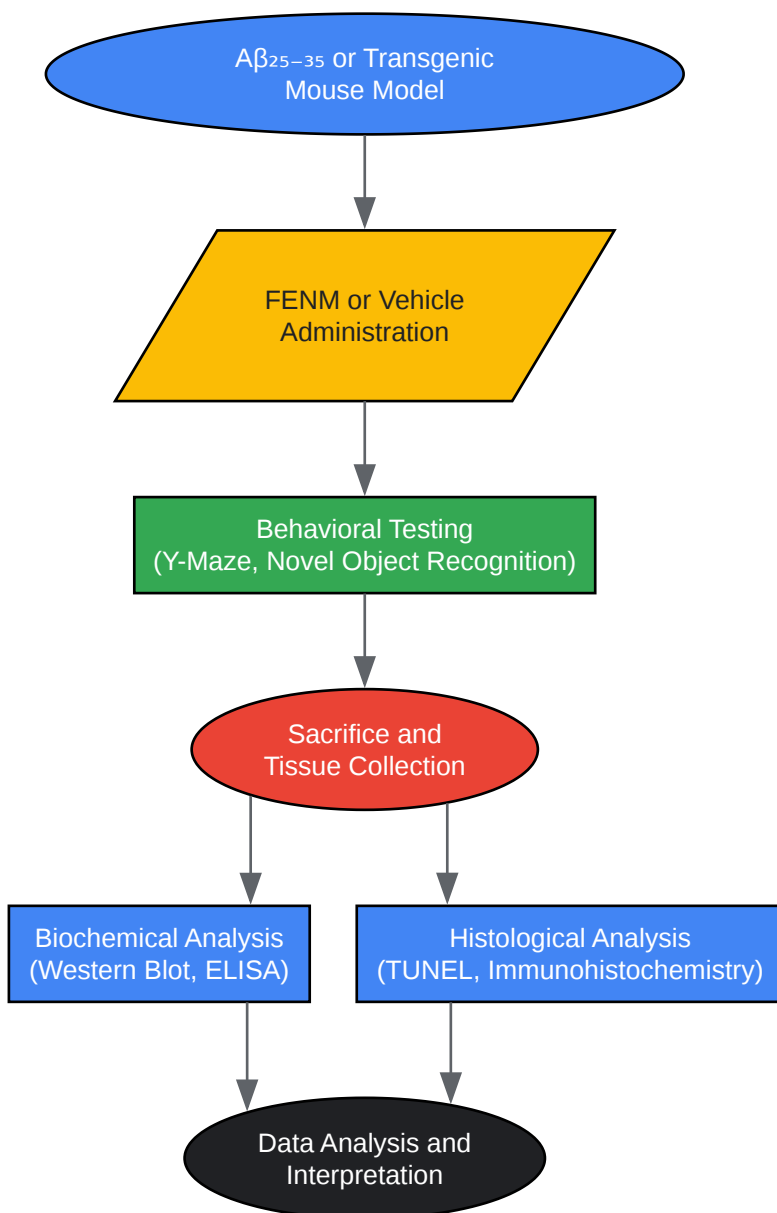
$A\beta_{25-35}$ or Transgenic Mouse Model

FENM or Vehicle Administration

Behavioral Testing (Y-Maze, Novel Object Recognition)

Sacrifice and Tissue Collection

Biochemical Analysis (Western Blot, ELISA)

Histological Analysis (TUNEL, Immunohistochemistry)

Data Analysis and Interpretation